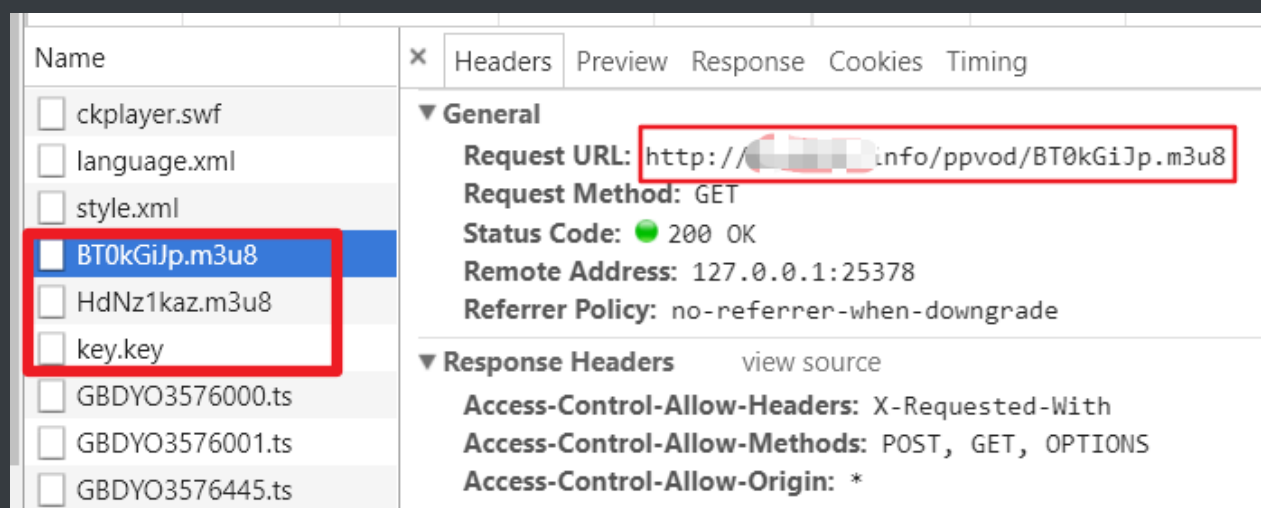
Name

ckplayer.swf
language.xml
style.xml
BT0kGiJp.m3u8
HdNz1kaz.m3u8
key.key
GBDYO3576000.ts
GBDYO3576001.ts
GBDYO3576445.ts

× Headers Preview Response Cookies Timing

▼ General
Request URL: http://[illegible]info/ppvod/BT0kGiJp.m3u8
Request Method: GET
Status Code: 200 OK
Remote Address: 127.0.0.1:25378
Referrer Policy: no-referrer-when-downgrade

▼ Response Headers view source
Access-Control-Allow-Headers: X-Requested-With
Access-Control-Allow-Methods: POST, GET, OPTIONS
Access-Control-Allow-Origin: *